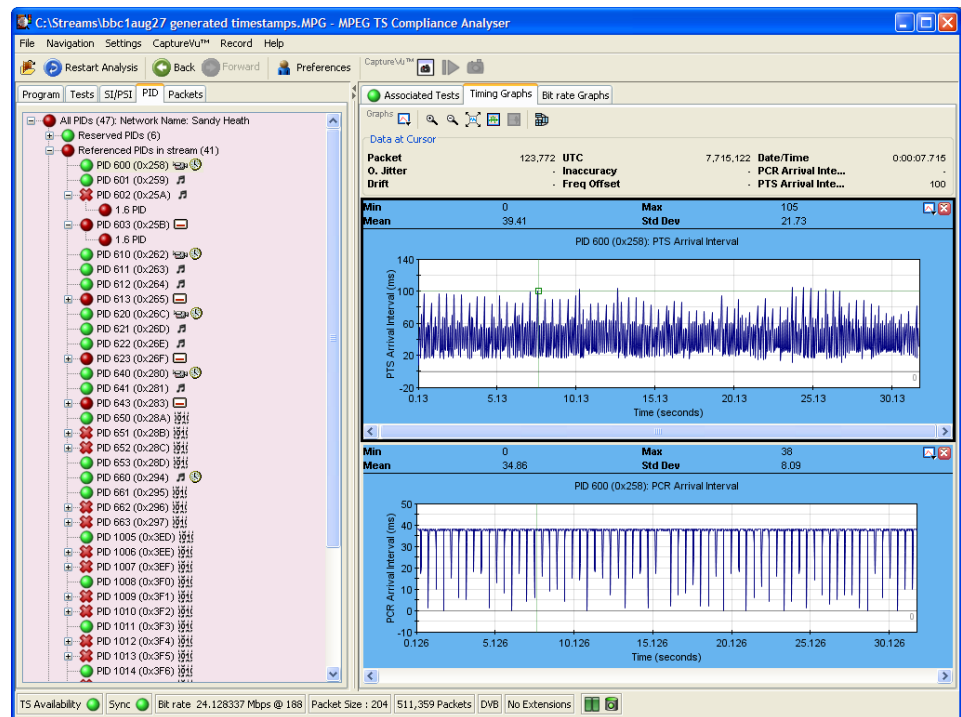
C:\Streams\bbc1aug27 generated timestamps.MPG - MPEG TS Compliance Analyser

File Navigation Settings CaptureVu™ Record Help

Restart Analysis Back Forward Preferences CaptureVu™

Program Tests SI/PSI PID Packets

All PIDs (47): Network Name: Sandy Heath
Reserved PIDs (6)
Referenced PIDs in stream (41)
PID 600 (0x258)
PID 601 (0x259)
PID 602 (0x25A)
1.6 PID
PID 603 (0x25B)
1.6 PID
PID 610 (0x262)
PID 611 (0x263)
PID 612 (0x264)
PID 613 (0x265)
PID 620 (0x26C)
PID 621 (0x26D)
PID 622 (0x26E)
PID 623 (0x26F)
PID 640 (0x280)
PID 641 (0x281)
PID 643 (0x283)
PID 650 (0x28A)
PID 651 (0x28B)
PID 652 (0x28C)
PID 653 (0x28D)
PID 660 (0x294)
PID 661 (0x295)
PID 662 (0x296)
PID 663 (0x297)
PID 1005 (0x3ED)
PID 1006 (0x3EE)
PID 1007 (0x3EF)
PID 1008 (0x3F0)
PID 1009 (0x3F1)
PID 1010 (0x3F2)
PID 1011 (0x3F3)
PID 1012 (0x3F4)
PID 1013 (0x3F5)
PID 1014 (0x3F6)

Associated Tests Timing Graphs Bit rate Graphs

Graphs

Data at Cursor

| Packet | 123,772 | UTC | 7,715,122 | Date/Time | 0:00:07.715 |
|---|---|---|---|---|---|
| O. Jitter | - | Inaccuracy | - | PCR Arrival Inte... | - |
| Drift | - | Freq Offset | - | PTS Arrival Inte... | 100 |

| Min | 0 | Max | 105 |
|---|---|---|---|
| Mean | 39.41 | Std Dev | 21.73 |

PID 600 (0x258): PTS Arrival Interval
PTS Arrival Interval (ms)
140 100 60 20 -20
0
0.13 5.13 10.13 15.13 20.13 25.13 30.13
Time (seconds)

| Min | 0 | Max | 38 |
|---|---|---|---|
| Mean | 34.86 | Std Dev | 8.09 |

PID 600 (0x258): PCR Arrival Interval
PCR Arrival Interval (ms)
50 40 30 20 10 0 -10
0
0.126 5.126 10.126 15.126 20.126 25.126 30.126
Time (seconds)

TS Availability Sync Bit rate 24.128337 Mbps @ 188 Packet Size : 204 511,359 Packets DVB No Extensions